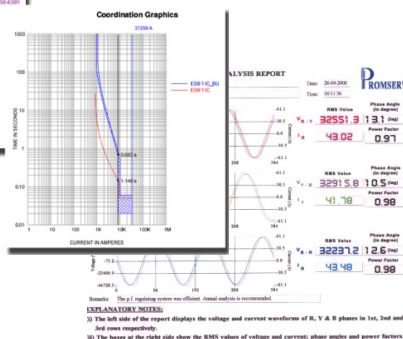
Coordination Graphics

37298 A

1000

100

10

1

0.1

0.01

TIME IN SECONDS

ESB1IC_BU

ESB1IC

0.085 s

0.146 s

1 10 100 1K 10K 1M

CURRENT IN AMPERES

ALYSIS REPORT

Date: 20-09-2008

Time: 10:11:36

PROMSER

RMS Value

Phase Angle (in degree)

$V_{R-Y}$ 32551.3

13.1 (lag)

$I_R$ 43.02

Power Factor

0.97

$V_{Y-B}$ 32915.8

10.5 (lag)

$I_Y$ 41.78

0.98

$V_{B-R}$ 32237.2

12.6 (lag)

$I_B$ 43.48

0.98

Remarks: The p.f. regulating system was efficient. Annual analysis is recommended.

EXPLANATORY NOTES:

i) The left side of the report displays the voltage and current waveforms of R, Y & B phases in 1st, 2nd and 3rd rows respectively.

ii) The boxes at the right side show the RMS values of voltage and current; phase angles and power factors